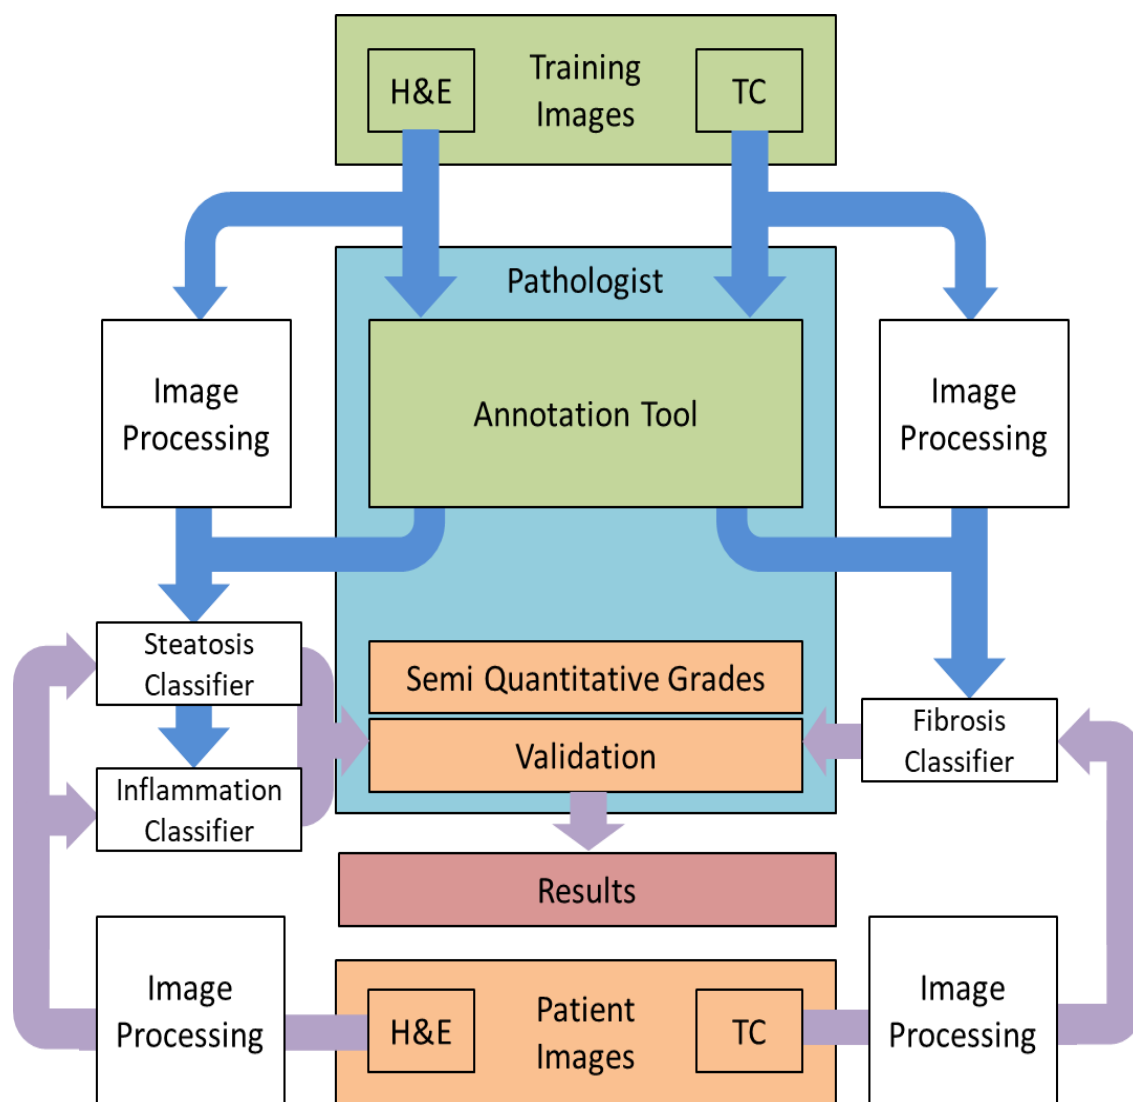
H&E

Training Images

TC

Pathologist

Image Processing

Annotation Tool

Image Processing

Steatosis Classifier

Inflammation Classifier

Semi Quantitative Grades

Validation

Fibrosis Classifier

Results

Image Processing

H&E

Patient Images

TC

Image Processing